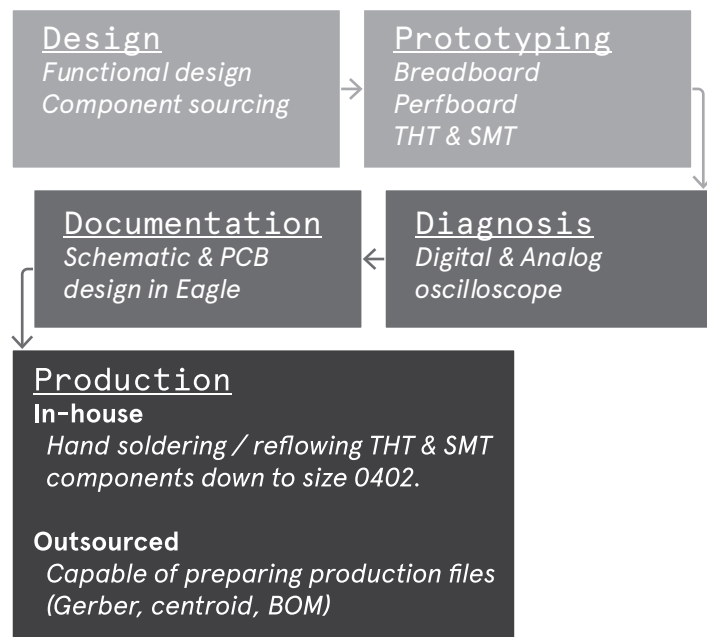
Design
Functional design
Component sourcing

Prototyping
Breadboard
Perfboard
THT & SMT

Documentation
Schematic & PCB design in Eagle

Diagnosis
Digital & Analog oscilloscope

Production
In-house
Hand soldering / reflowing THT & SMT components down to size 0402.

Outsourced
Capable of preparing production files (Gerber, centroid, BOM)